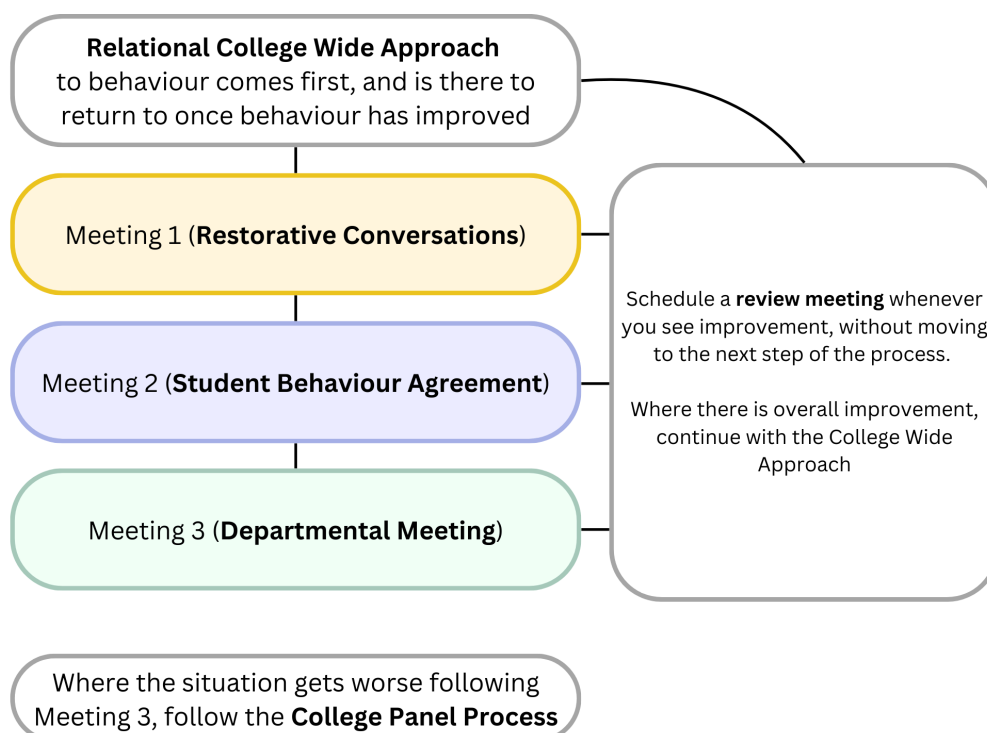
**Relational College Wide Approach** to behaviour comes first, and is there to return to once behaviour has improved

Meeting 1 (**Restorative Conversations**)

Meeting 2 (**Student Behaviour Agreement**)

Meeting 3 (**Departmental Meeting**)

Schedule a **review meeting** whenever you see improvement, without moving to the next step of the process.

Where there is overall improvement, continue with the College Wide Approach

Where the situation gets worse following Meeting 3, follow the **College Panel Process**